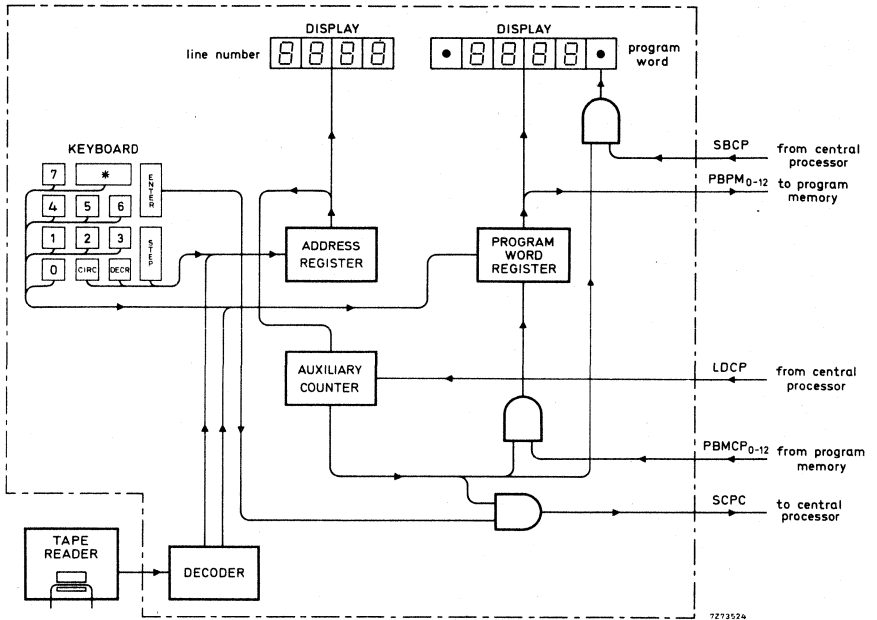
DISPLAY
line number

DISPLAY
program word

KEYBOARD
7
*
ENTER
4
5
6
1
2
3
STEP
0
CIRC
DECR

ADDRESS REGISTER

PROGRAM WORD REGISTER

SBCP from central processor

$PBPM_{0-12}$ to program memory

AUXILIARY COUNTER

LDCP from central processor

$PBMCP_{0-12}$ from program memory

SCPC to central processor

TAPE READER

DECODER

7Z73524